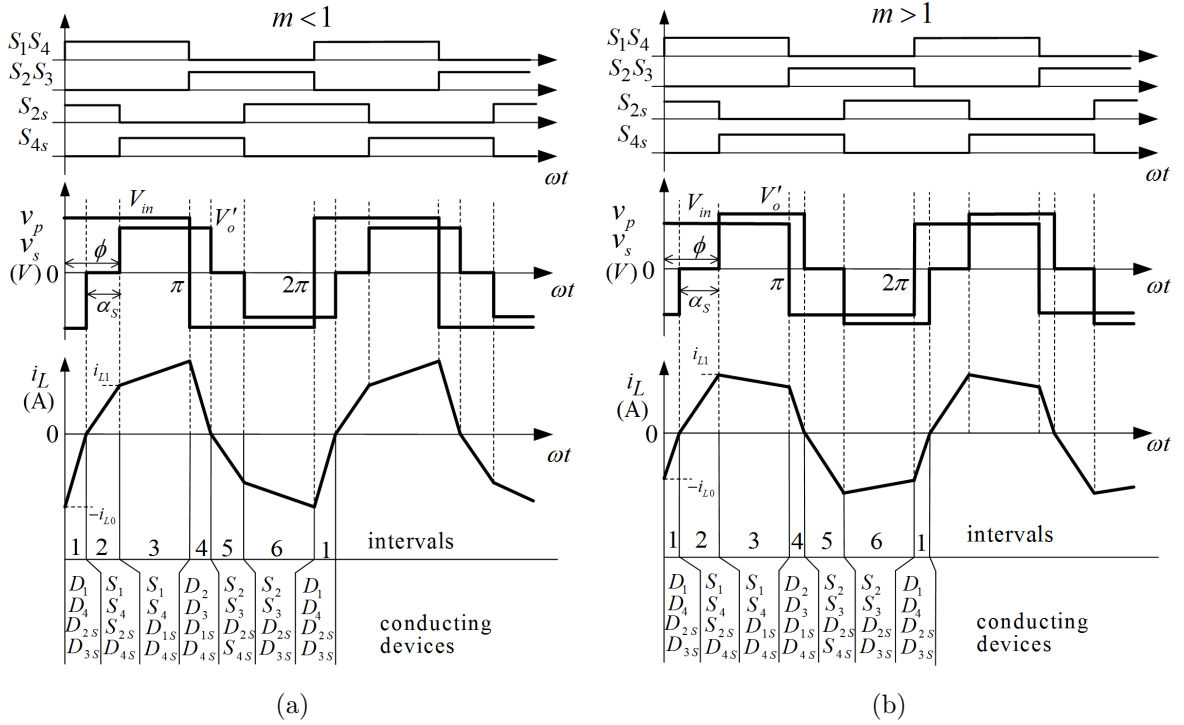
$m<1$

$S_1S_4$

$S_2S_3$

$S_{2s}$

$S_{4s}$

$\omega t$

$v_p$
$v_s$
$(V)$ 0

$V_{in}$

$V_o'$

$\phi$

$\alpha_S$

$\pi$

$2\pi$

$\omega t$

$i_L$
(A)

$i_{L1}$

0

$\omega t$

$-i_{L0}$

1 2 3 4 5 6 1 intervals

| $D_1$ $D_4$ $D_{2S}$ $D_{3S}$ | $S_1$ $S_4$ $S_{2S}$ $D_{4S}$ | $S_1$ $S_4$ $D_{1S}$ $D_{4S}$ | $D_2$ $D_3$ $D_{1S}$ $D_{4S}$ | $S_2$ $S_3$ $D_{2S}$ $S_{4S}$ | $S_2$ $S_3$ $D_{2S}$ $D_{3S}$ | $D_1$ $D_4$ $D_{2S}$ $D_{3S}$ |
|---|---|---|---|---|---|---|

conducting devices

(a)

$m>1$

$S_1S_4$

$S_2S_3$

$S_{2s}$

$S_{4s}$

$\omega t$

$v_p$
$v_s$
$(V)$ 0

$V_{in}$

$V_o'$

$\phi$

$\alpha_S$

$\pi$

$2\pi$

$\omega t$

$i_L$
(A)

$i_{L1}$

0

$\omega t$

$-i_{L0}$

1 2 3 4 5 6 1 intervals

| $D_1$ $D_4$ $D_{2S}$ $D_{3S}$ | $S_1$ $S_4$ $S_{2S}$ $D_{4S}$ | $S_1$ $S_4$ $D_{1S}$ $D_{4S}$ | $D_2$ $D_3$ $D_{1S}$ $D_{4S}$ | $S_2$ $S_3$ $D_{2S}$ $S_{4S}$ | $S_2$ $S_3$ $D_{2S}$ $D_{3S}$ | $D_1$ $D_4$ $D_{2S}$ $D_{3S}$ |
|---|---|---|---|---|---|---|

conducting devices

(b)